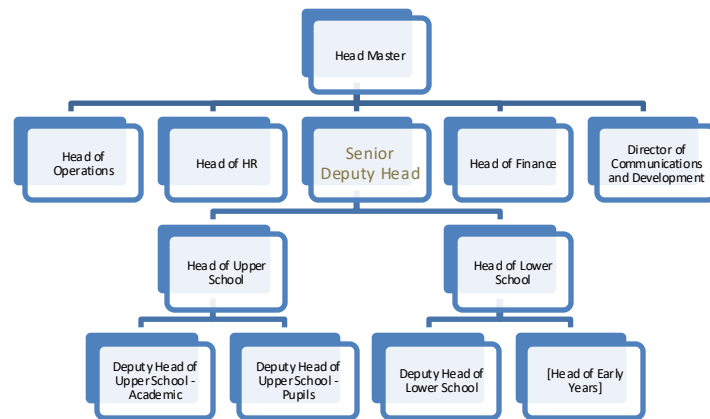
Head Master

Head of Operations

Head of HR

Senior Deputy Head

Head of Finance

Director of Communications and Development

Head of Upper School

Head of Lower School

Deputy Head of Upper School - Academic

Deputy Head of Upper School - Pupils

Deputy Head of Lower School

[Head of Early Years]